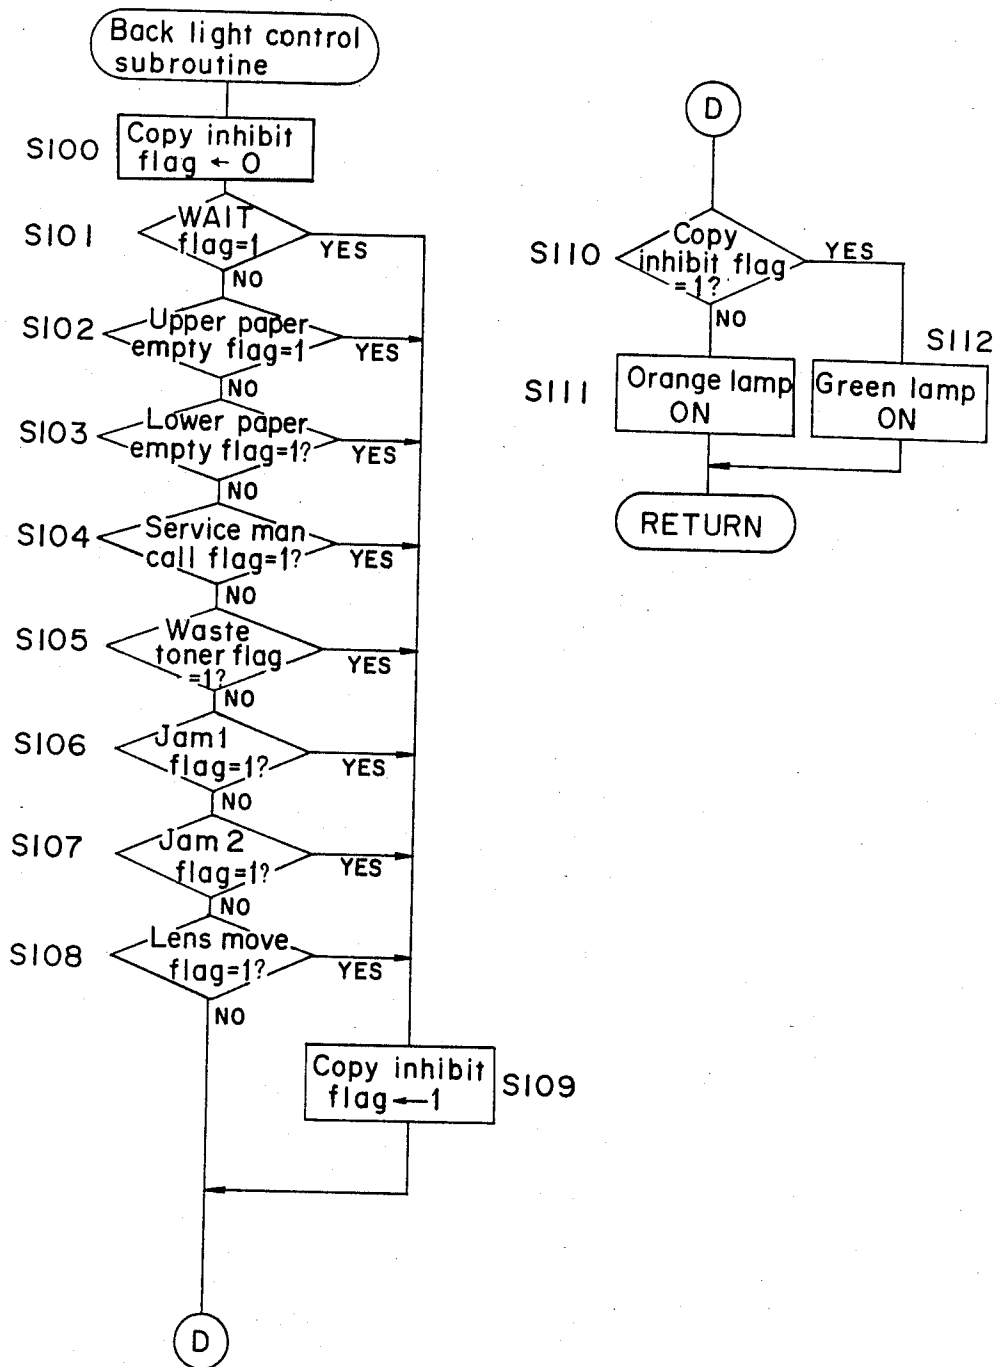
Back light control subroutine

S100 Copy inhibit flag ← 0

S101 WAIT flag=1 YES NO

S102 Upper paper empty flag=1 YES NO

S103 Lower paper empty flag=1? YES NO

S104 Service man call flag=1? YES NO

S105 Waste toner flag =1? YES NO

S106 Jam1 flag=1? YES NO

S107 Jam 2 flag=1? YES NO

S108 Lens move flag=1? YES NO

Copy inhibit flag ← 1 S109

D

D

S110 Copy inhibit flag =1? YES NO

S111 Orange lamp ON

S112 Green lamp ON

RETURN